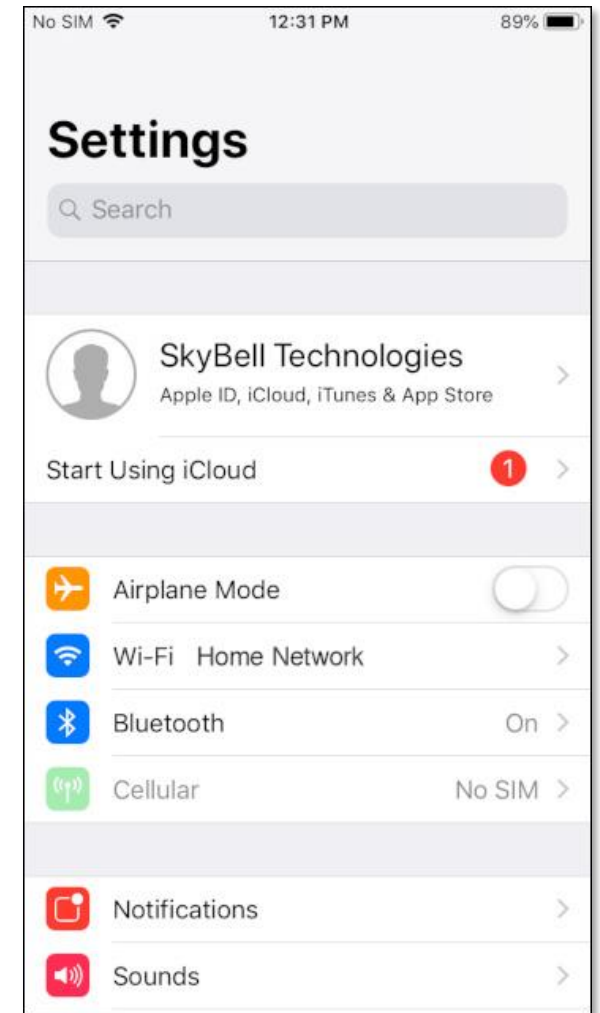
No SIM 12:31 PM 89%

Settings

Search

SkyBell Technologies
Apple ID, iCloud, iTunes & App Store

Start Using iCloud 1

Airplane Mode

Wi-Fi Home Network

Bluetooth On

Cellular No SIM

Notifications

Sounds